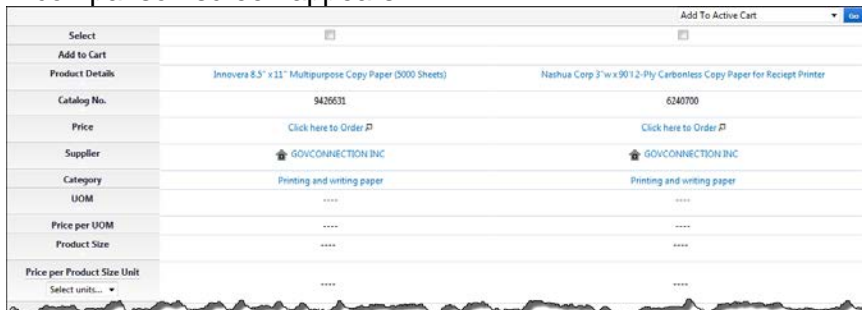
Add To Active Cart
Go

| Select | | |
|---|---|---|
| Add to Cart | | |
| Product Details | Innovera 8.5" x 11" Multipurpose Copy Paper (5000 Sheets) | Nashua Corp 3"w x 90' 2-Ply Carbonless Copy Paper for Reciept Printer |
| Catalog No. | 9426631 | 6240700 |
| Price | Click here to Order | Click here to Order |
| Supplier | GOVCONNECTION INC | GOVCONNECTION INC |
| Category | Printing and writing paper | Printing and writing paper |
| UOM | ---- | ---- |
| Price per UOM | ---- | ---- |
| Product Size | ---- | ---- |
| Price per Product Size Unit Select units... | ---- | ---- |